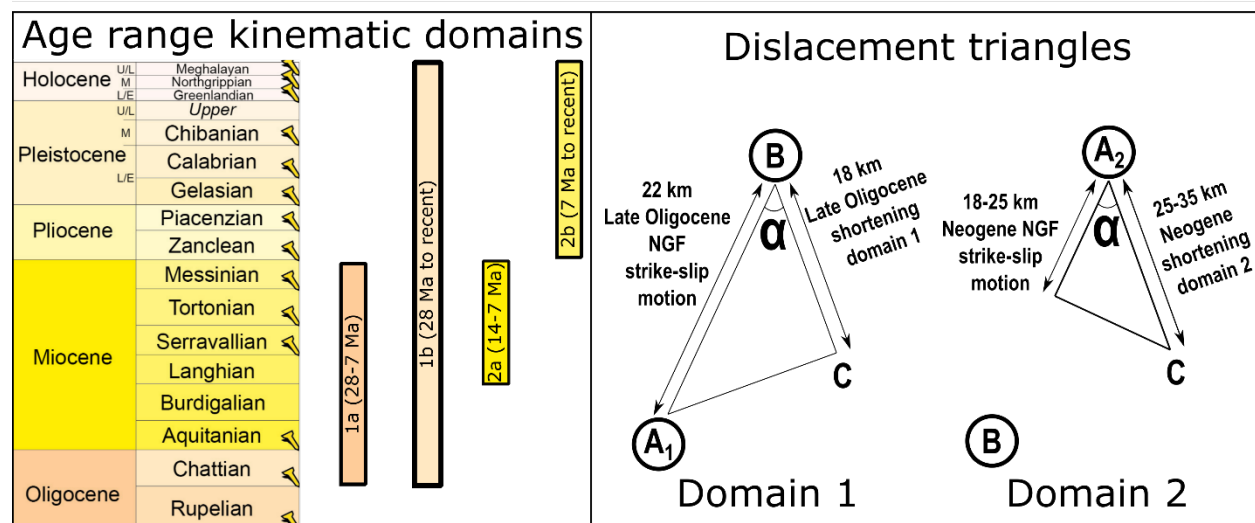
Age range kinematic domains

| | | |
|---|---|---|
| Holocene | U/L | Meghalayan |
| | M | Northgrippian |
| | L/E | Greenlandian |
| Pleistocene | U/L | Upper |
| | M | Chibanian |
| | | Calabrian |
| | L/E | Gelasian |
| Pliocene | | Piacenzian |
| | | Zanclean |
| Miocene | | Messinian |
| | | Tortonian |
| | | Serravallian |
| | | Langhian |
| | | Burdigalian |
| | | Aquitanian |
| Oligocene | | Chattian |
| | | Rupelian |

1a (28-7 Ma)

1b (28 Ma to recent)

2a (14-7 Ma)

2b (7 Ma to recent)

Dislacement triangles

B

22 km Late Oligocene NGF strike-slip motion

18 km Late Oligocene shortening domain 1

α

C

$A_1$

Domain 1

$A_2$

18-25 km Neogene NGF strike-slip motion

25-35 km Neogene shortening domain 2

α

C

B

Domain 2